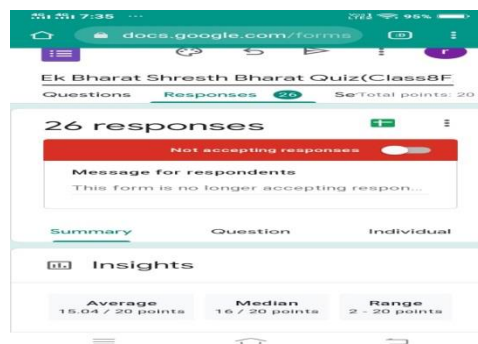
7:35 ···
95%
docs.google.com/forms
1
Ek Bharat Shresth Bharat Quiz(Class8F
Questions Responses 26 SeTotal points: 20
26 responses
Not accepting responses
Message for respondents
This form is no longer accepting respon...
Summary Question Individual
Insights
Average
15.04 / 20 points
Median
16 / 20 points
Range
2 - 20 points